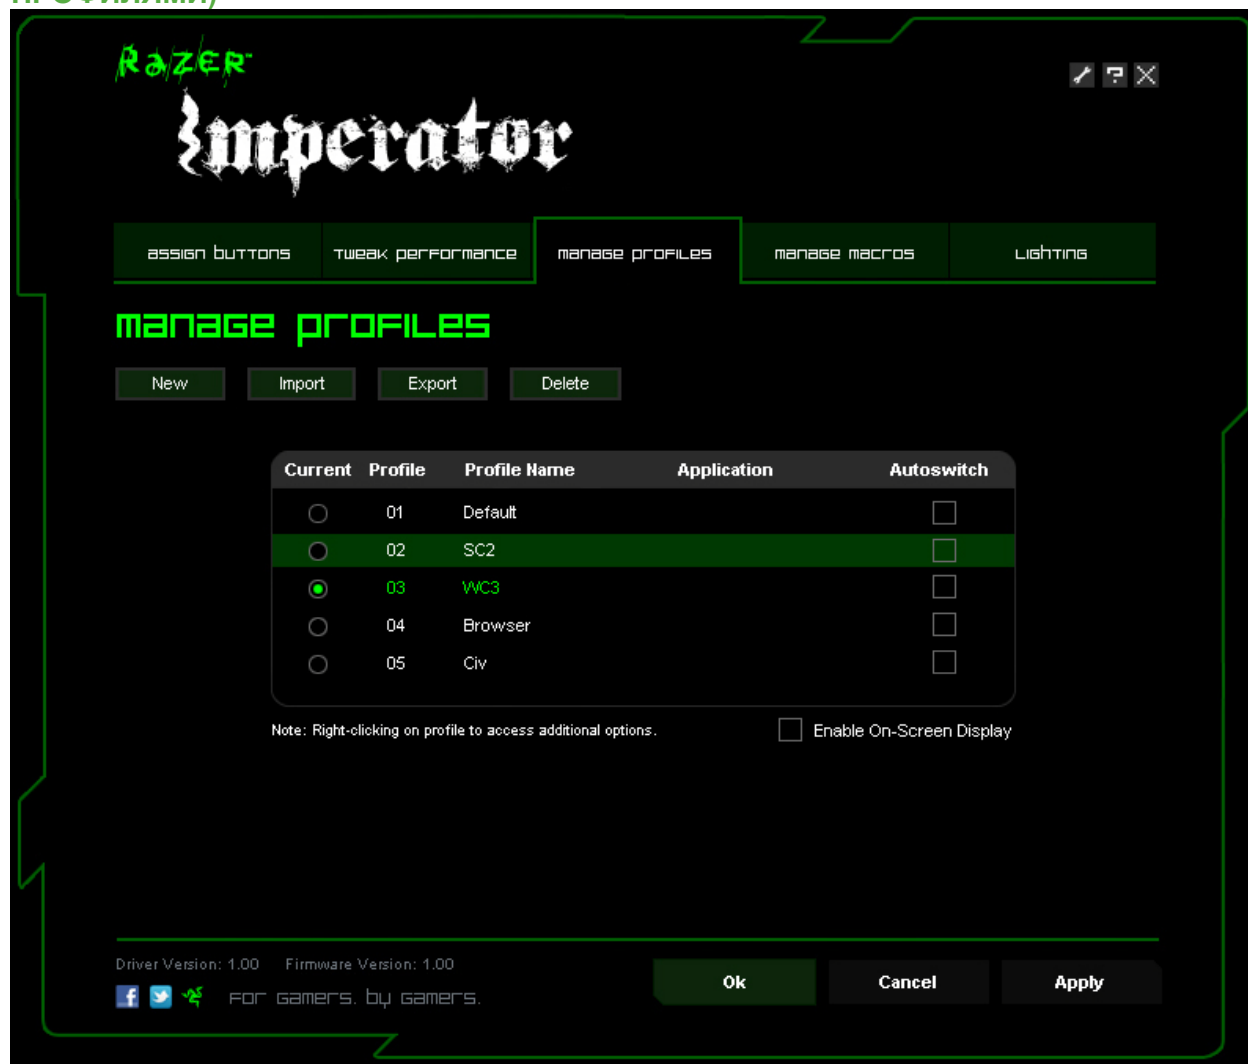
ПРОФИЛЯМИ)

RAZER™

Imperator

assign buttons | tweak performance | manage profiles | manage macros | lighting

manage profiles

New Import Export Delete

| Current | Profile | Profile Name | Application | Autoswitch |
|---|---|---|---|---|
| ○ | 01 | Default | | ☐ |
| ○ | 02 | SC2 | | ☐ |
| ◉ | 03 | WC3 | | ☐ |
| ○ | 04 | Browser | | ☐ |
| ○ | 05 | Civ | | ☐ |

Note: Right-clicking on profile to access additional options.

Enable On-Screen Display

Driver Version: 1.00 Firmware Version: 1.00

for gamers. by gamers.

Ok Cancel Apply